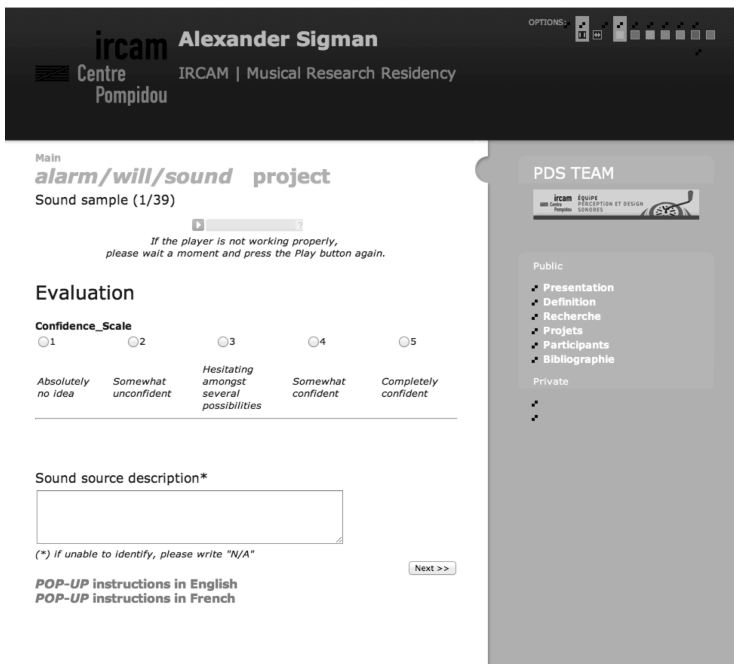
ircam
Centre
Pompidou

Alexander Sigman

IRCAM | Musical Research Residency

OPTIONS:

Main

alarm/will/sound project

Sound sample (1/39)

If the player is not working properly, please wait a moment and press the Play button again.

Evaluation

Confidence_Scale

| 1 | 2 | 3 | 4 | 5 |
|---|---|---|---|---|
| Absolutely no idea | Somewhat unconfident | Hesitating amongst several possibilities | Somewhat confident | Completely confident |

Sound source description*

(*) if unable to identify, please write "N/A"

Next >>

POP-UP instructions in English
POP-UP instructions in French

PDS TEAM

ircam Centre Pompidou ÉQUIPE PERCEPTION ET DESIGN SONORES

Public

Presentation
Definition
Recherche
Projets
Participants
Bibliographie

Private